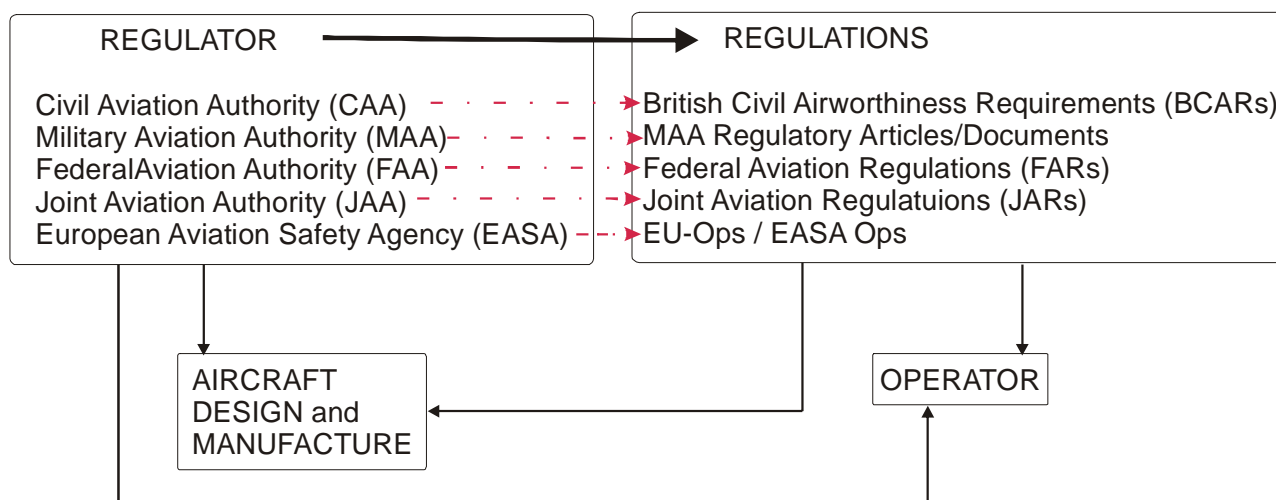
REGULATOR

Civil Aviation Authority (CAA)
Military Aviation Authority (MAA)
FederalAviation Authority (FAA)
Joint Aviation Authority (JAA)
European Aviation Safety Agency (EASA)

REGULATIONS

British Civil Airworthiness Requirements (BCARs)
MAA Regulatory Articles/Documents
Federal Aviation Regulations (FARs)
Joint Aviation Regulatuions (JARs)
EU-Ops / EASA Ops

AIRCRAFT DESIGN and MANUFACTURE

OPERATOR